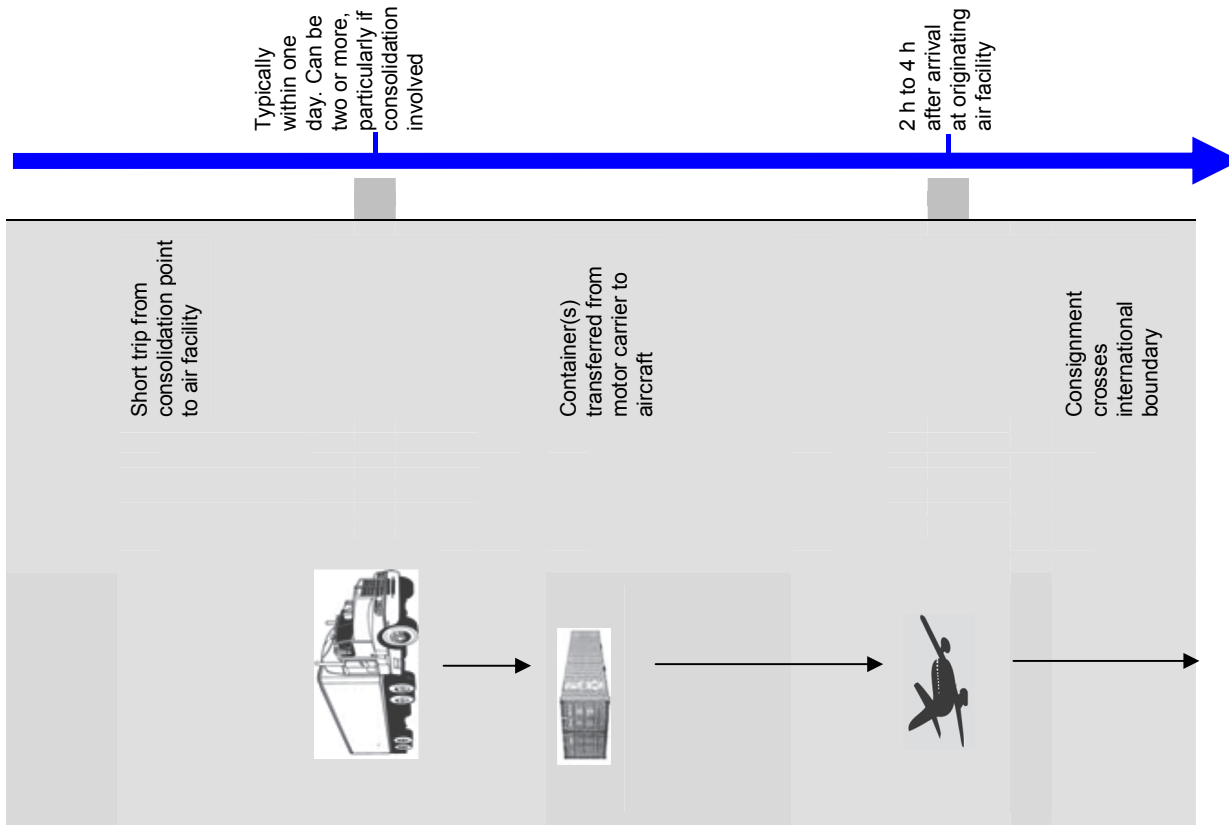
Typically within one day. Can be two or more, particularly if consolidation involved

2 h to 4 h after arrival at originating air facility

Short trip from consolidation point to air facility

Container(s) transferred from motor carrier to aircraft

Consignment crosses international boundary